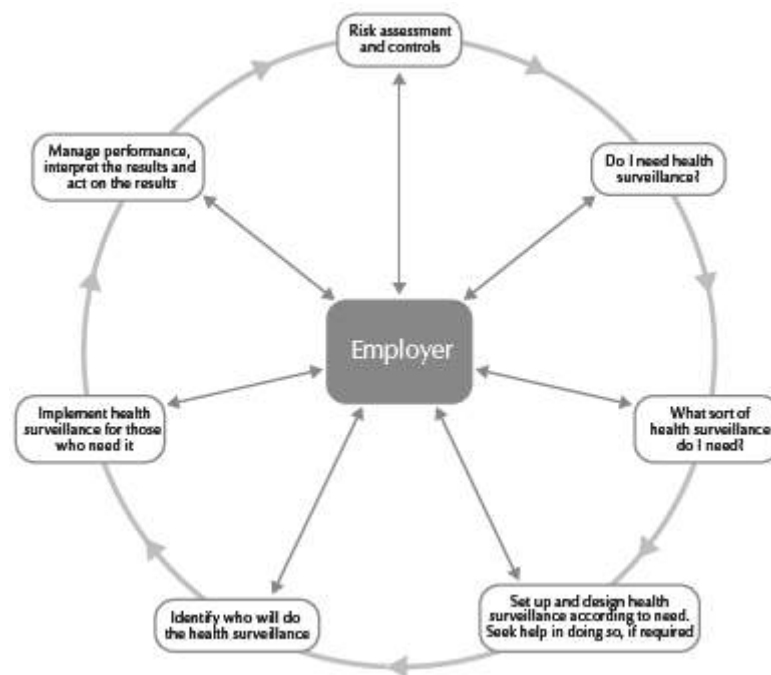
Risk assessment and controls

Do I need health surveillance?

What sort of health surveillance do I need?

Set up and design health surveillance according to need. Seek help in doing so, if required

Identify who will do the health surveillance

Implement health surveillance for those who need it

Manage performance, interpret the results and act on the results

Employer